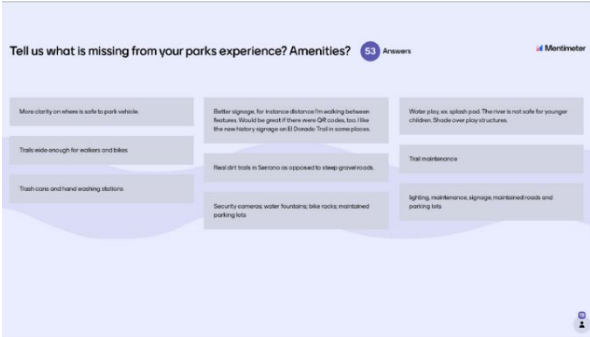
Tell us what is missing from your parks experience? Amenities?

53 Answers

Mentimeter

More clarity on where is safe to park vehicle.

Trails wide enough for walkers and bikes

Trash cans and hand washing stations

Better signage, for instance distance I'm walking between features. Would be great if there were QR codes, too. I like the new history signage on El Dorado Trail in some places.

Real dirt trails in Serrano as opposed to steep gravel roads.

Security cameras; water fountains; bike racks; maintained parking lots

Water play, ex. splash pad. The river is not safe for younger children. Shade over play structures.

Trail maintenance

lighting, maintenance, signage, maintained roads and parking lots